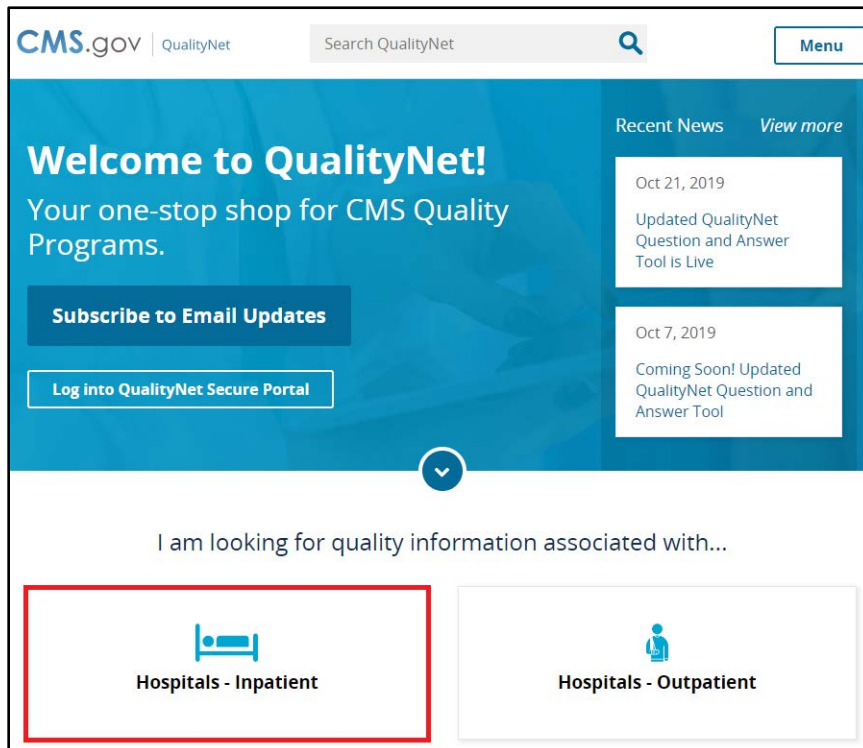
CMS.gov | QualityNet

Search QualityNet

Menu

Welcome to QualityNet!

Your one-stop shop for CMS Quality Programs.

Subscribe to Email Updates

Log into QualityNet Secure Portal

Recent News View more

Oct 21, 2019

Updated QualityNet Question and Answer Tool is Live

Oct 7, 2019

Coming Soon! Updated QualityNet Question and Answer Tool

I am looking for quality information associated with...

Hospitals - Inpatient

Hospitals - Outpatient